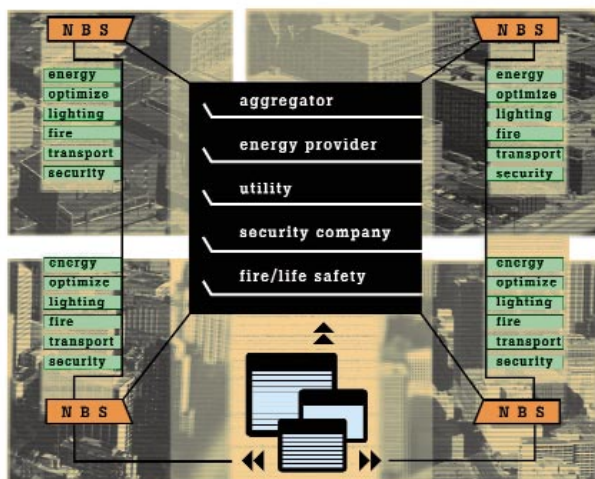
N B S

energy
optimize
lighting
fire
transport
security

N B S

energy
optimize
lighting
fire
transport
security

aggregator
energy provider
utility
security company
fire/life safety

energy
optimize
lighting
fire
transport
security

N B S

energy
optimize
lighting
fire
transport
security

N B S